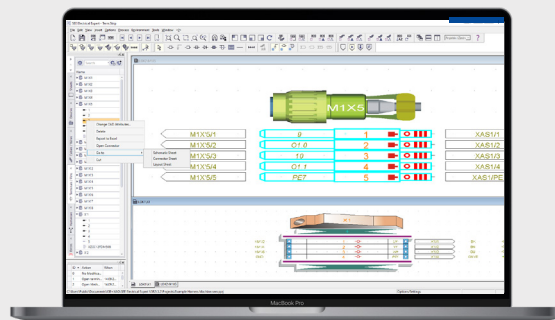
M1X5

M1X5/1
M1X5/2
M1X5/3
M1X5/4
M1X5/5

9
O1 0
19
O1 1
PE7

1
2
3
4
5

XAS1/1
XAS1/2
XAS1/3
XAS1/4
XAS1/PE

Change E3S Attributes
Delete
Export to Excel
Open Connector
Go to
List

Schematic Sheet
Connector Sheet
Layout Sheet

MacBook Pro